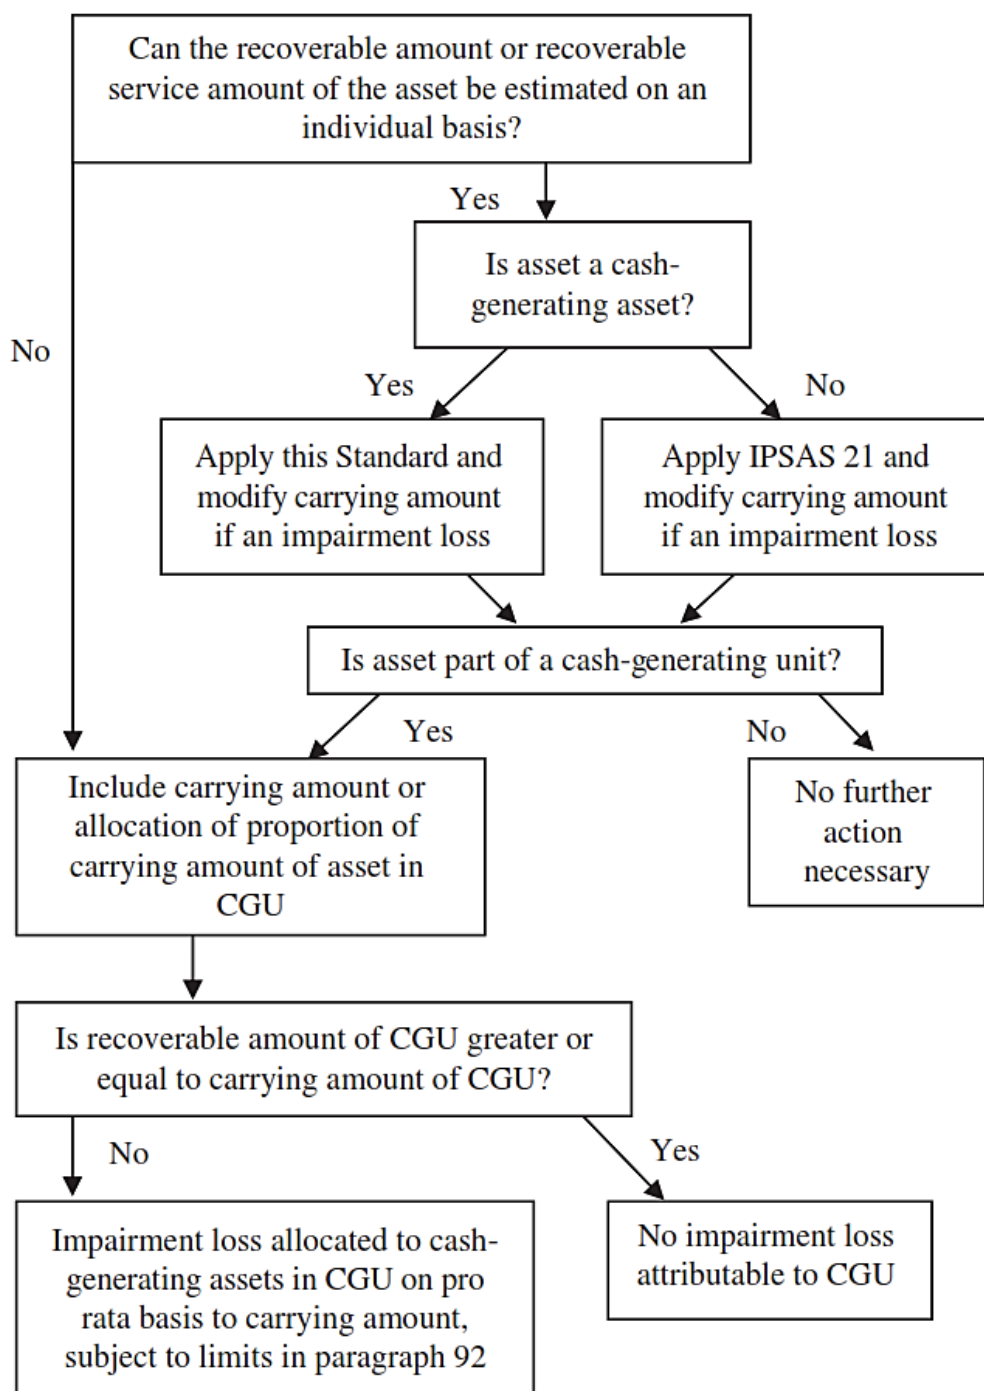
Can the recoverable amount or recoverable service amount of the asset be estimated on an individual basis?

Yes

Is asset a cash-generating asset?

No

Yes

No

Apply this Standard and modify carrying amount if an impairment loss

Apply IPSAS 21 and modify carrying amount if an impairment loss

Is asset part of a cash-generating unit?

Yes

No

Include carrying amount or allocation of proportion of carrying amount of asset in CGU

No further action necessary

Is recoverable amount of CGU greater or equal to carrying amount of CGU?

No

Yes

Impairment loss allocated to cash-generating assets in CGU on pro rata basis to carrying amount, subject to limits in paragraph 92

No impairment loss attributable to CGU